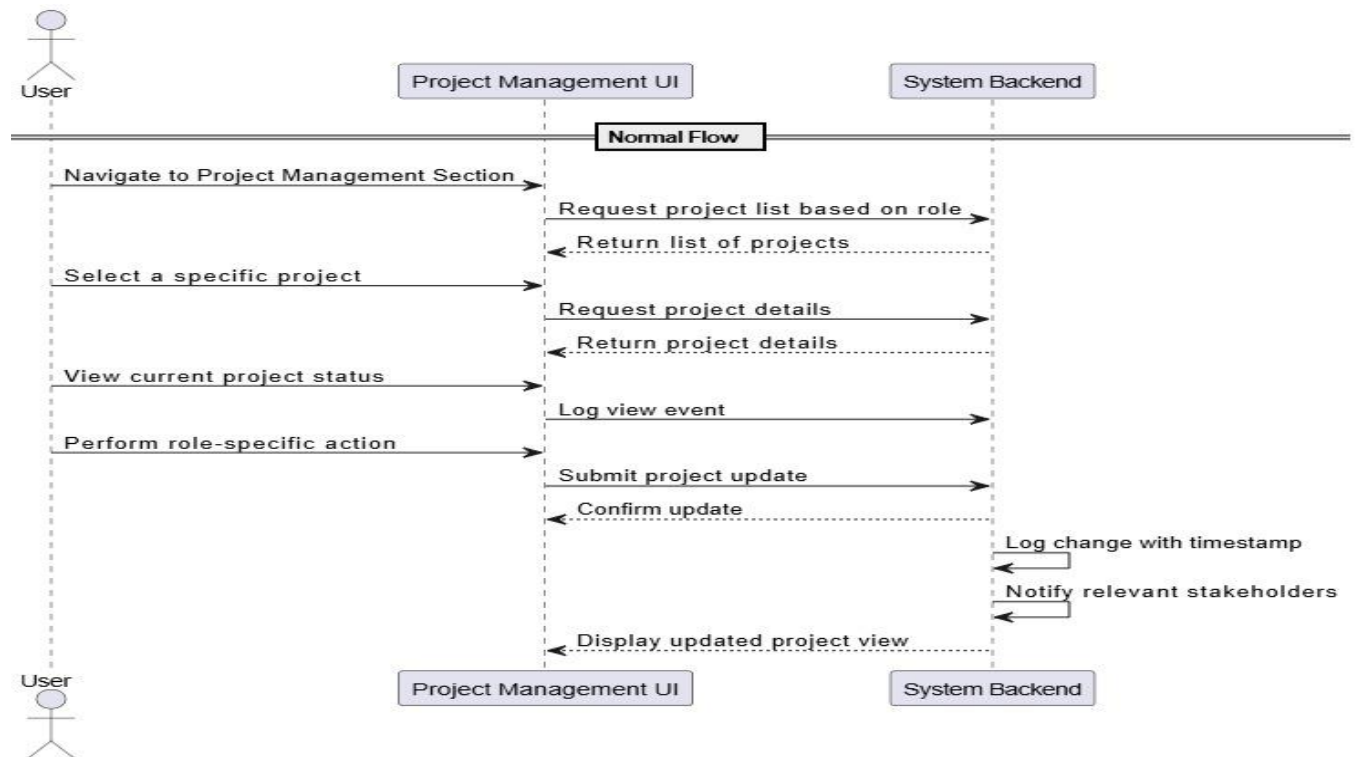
User

Project Management UI

System Backend

Normal Flow

Navigate to Project Management Section

Request project list based on role

Return list of projects

Select a specific project

Request project details

Return project details

View current project status

Log view event

Perform role-specific action

Submit project update

Confirm update

Log change with timestamp

Notify relevant stakeholders

Display updated project view

User

Project Management UI

System Backend